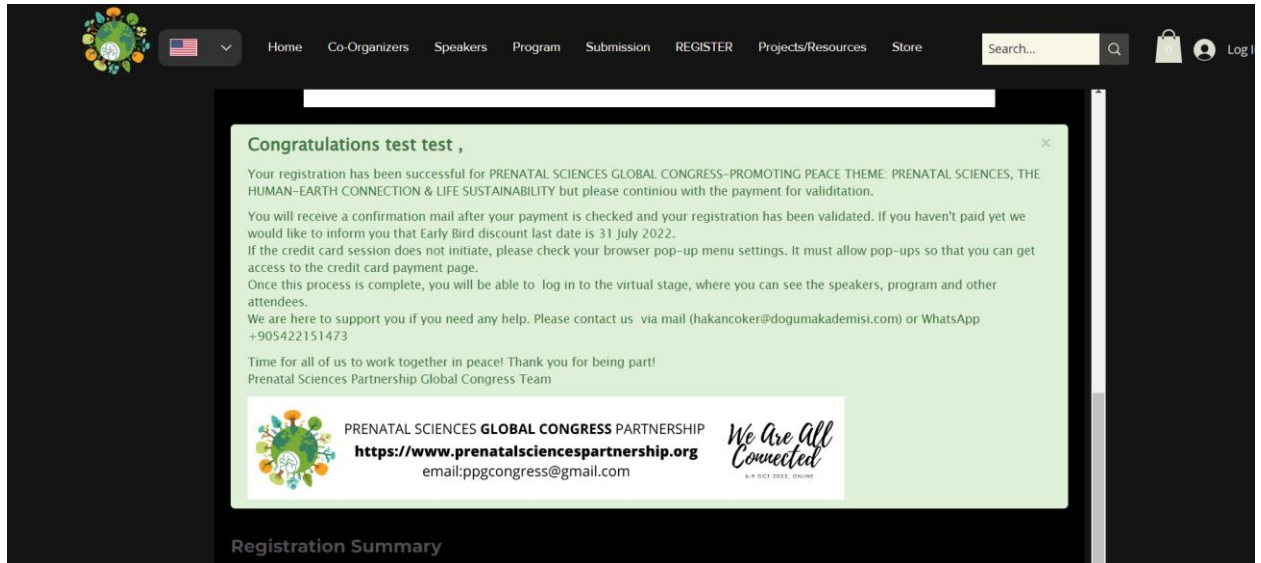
Home Co-Organizers Speakers Program Submission REGISTER Projects/Resources Store Search... 0 Log I

Congratulations test test ,

×

Your registration has been successful for PRENATAL SCIENCES GLOBAL CONGRESS-PROMOTING PEACE THEME: PRENATAL SCIENCES, THE HUMAN-EARTH CONNECTION & LIFE SUSTAINABILITY but please continiou with the payment for validitation.

You will receive a confirmation mail after your payment is checked and your registration has been validated. If you haven't paid yet we would like to inform you that Early Bird discount last date is 31 July 2022.
If the credit card session does not initiate, please check your browser pop-up menu settings. It must allow pop-ups so that you can get access to the credit card payment page.
Once this process is complete, you will be able to log in to the virtual stage, where you can see the speakers, program and other attendees.
We are here to support you if you need any help. Please contact us via mail (hakancoker@dogumakademisi.com) or WhatsApp +905422151473

Time for all of us to work together in peace! Thank you for being part!
Prenatal Sciences Partnership Global Congress Team

PRENATAL SCIENCES GLOBAL CONGRESS PARTNERSHIP
https://www.prenatalsciencespartnership.org
email:ppgcongress@gmail.com

We Are All Connected
6-9 OCT 2022, ONLINE

Registration Summary